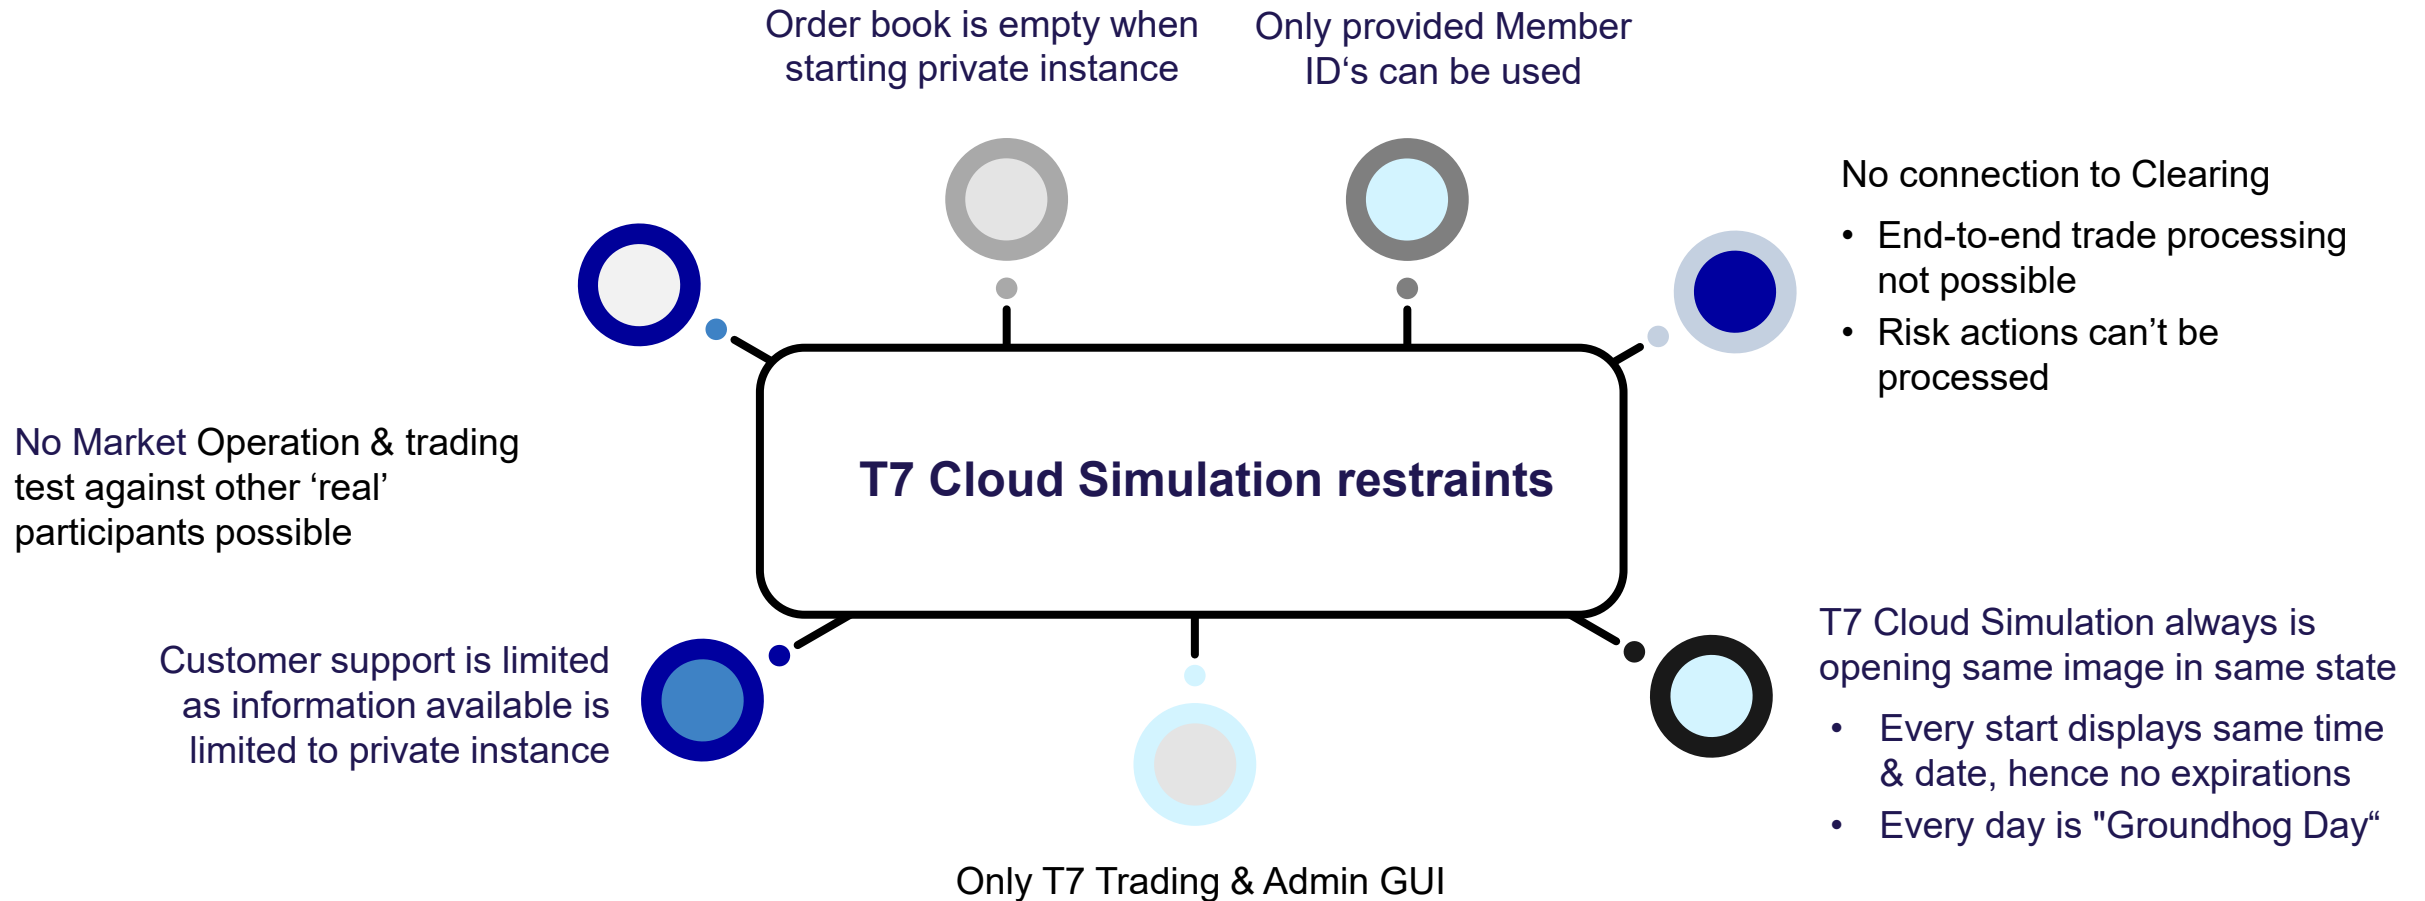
Order book is empty when starting private instance

Only provided Member ID‘s can be used

No connection to Clearing

• End-to-end trade processing not possible
• Risk actions can’t be processed

No Market Operation & trading test against other ‘real’ participants possible

T7 Cloud Simulation restraints

Customer support is limited as information available is limited to private instance

T7 Cloud Simulation always is opening same image in same state

• Every start displays same time & date, hence no expirations
• Every day is "Groundhog Day“

Only T7 Trading & Admin GUI